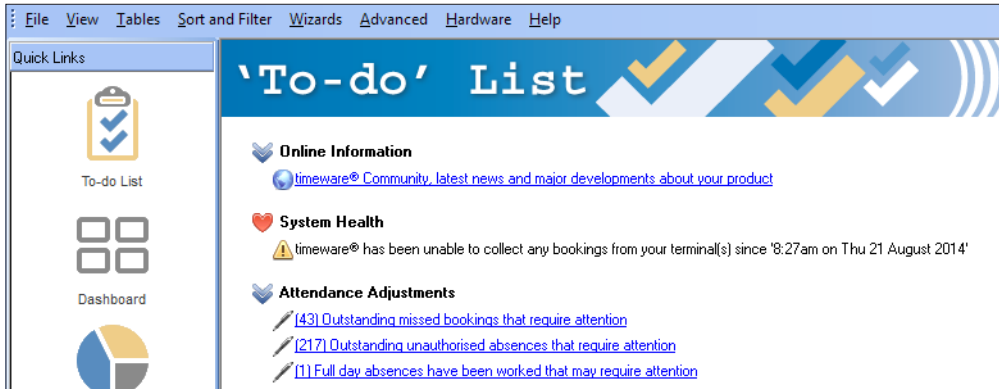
File View Tables Sort and Filter Wizards Advanced Hardware Help

Quick Links

To-do List

Dashboard

'To-do' List

Online Information

timeware® Community, latest news and major developments about your product

System Health

timeware® has been unable to collect any bookings from your terminal(s) since '8:27am on Thu 21 August 2014'

Attendance Adjustments

(43) Outstanding missed bookings that require attention

(217) Outstanding unauthorised absences that require attention

(1) Full day absences have been worked that may require attention